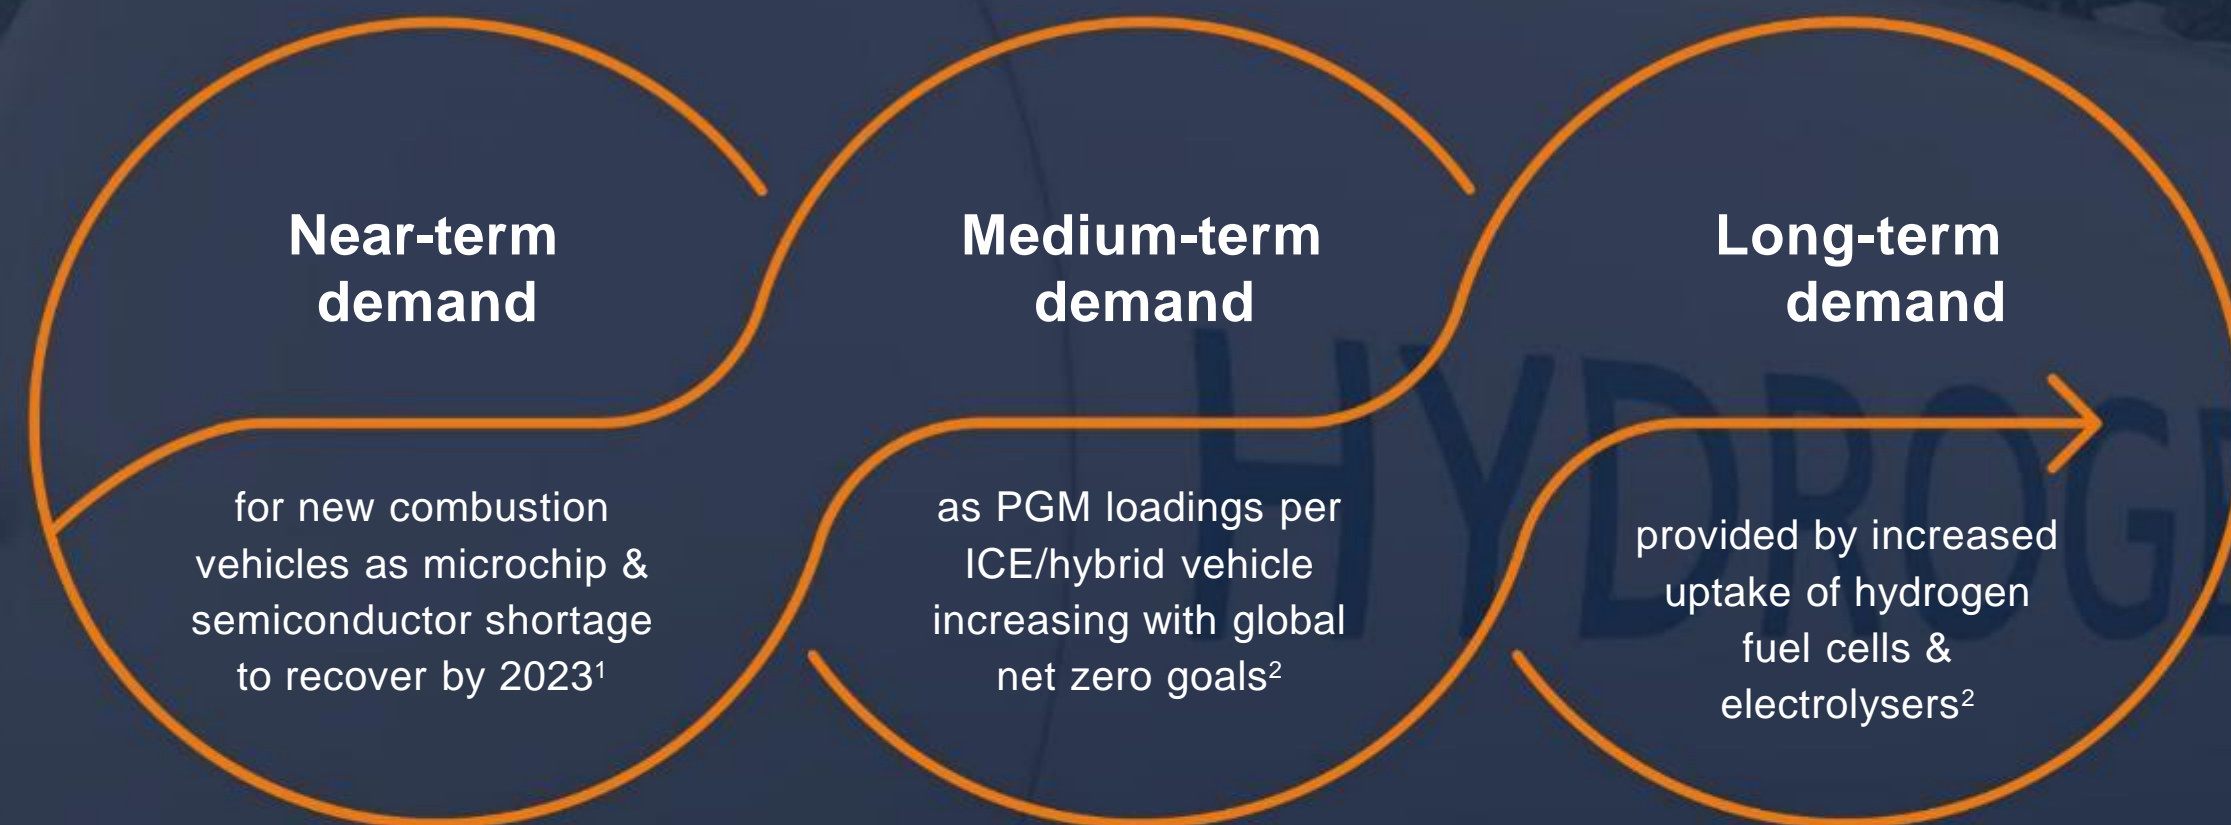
Near-term demand

for new combustion vehicles as microchip & semiconductor shortage to recover by 2023¹

Medium-term demand

as PGM loadings per ICE/hybrid vehicle increasing with global net zero goals²

Long-term demand

provided by increased uptake of hydrogen fuel cells & electrolysers²

HYDROG